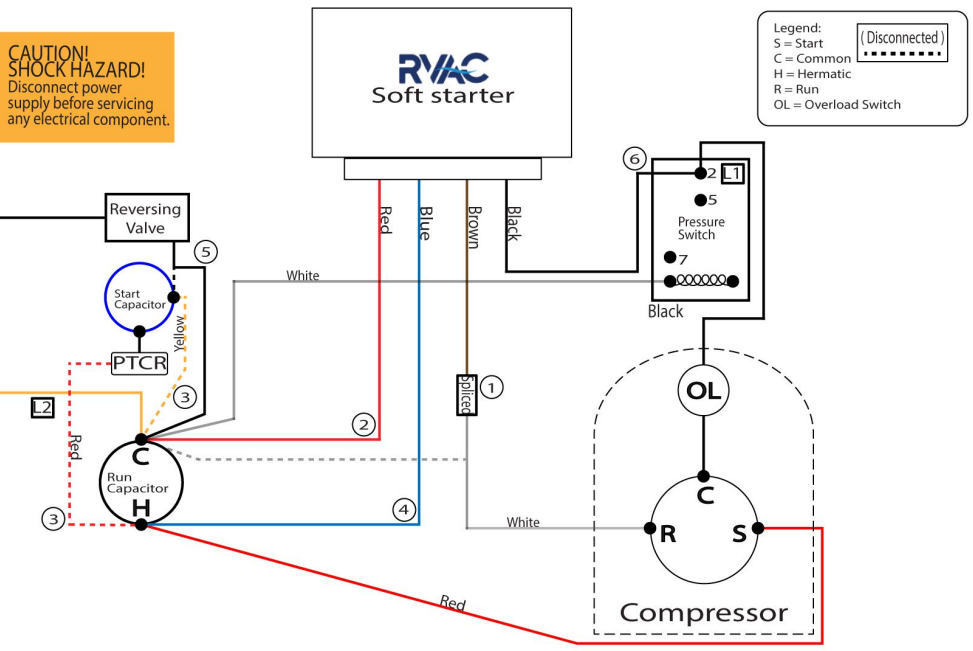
CAUTION!
SHOCK HAZARD!
Disconnect power supply before servicing any electrical component.

RVAC
Soft starter

Legend:
S = Start
C = Common
H = Hermatic
R = Run
OL = Overload Switch

( Disconnected )

Reversing Valve

5

Start Capacitor

Yellow

PTCR

3

L2

Red

C

Run Capacitor

H

3

White

Red

Blue

Brown

Black

2

4

Spliced

1

White

6

2 L1

5

Pressure Switch

7

Black

OL

C

R

S

Red

Compressor